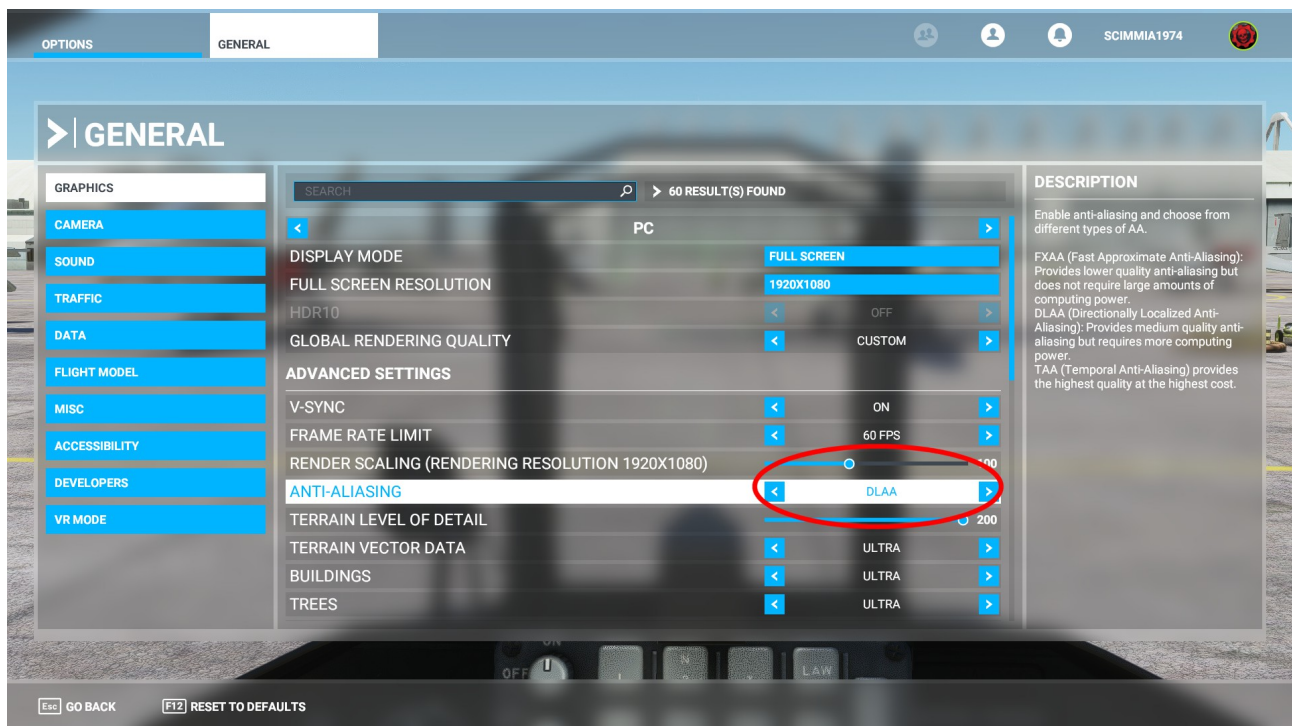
OPTIONS GENERAL

SCIMMIA1974

GENERAL

GRAPHICS
CAMERA
SOUND
TRAFFIC
DATA
FLIGHT MODEL
MISC
ACCESSIBILITY
DEVELOPERS
VR MODE

SEARCH
60 RESULT(S) FOUND

PC

| | |
|---|---|
| DISPLAY MODE | FULL SCREEN |
| FULL SCREEN RESOLUTION | 1920X1080 |
| HDR10 | OFF |
| GLOBAL RENDERING QUALITY | CUSTOM |

ADVANCED SETTINGS

| | |
|---|---|
| V-SYNC | ON |
| FRAME RATE LIMIT | 60 FPS |
| RENDER SCALING (RENDERING RESOLUTION 1920X1080) | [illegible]00 |
| ANTI-ALIASING | DLAA |
| TERRAIN LEVEL OF DETAIL | 200 |
| TERRAIN VECTOR DATA | ULTRA |
| BUILDINGS | ULTRA |
| TREES | ULTRA |

DESCRIPTION

Enable anti-aliasing and choose from different types of AA.

FXAA (Fast Approximate Anti-Aliasing): Provides lower quality anti-aliasing but does not require large amounts of computing power.
DLAA (Directionally Localized Anti-Aliasing): Provides medium quality anti-aliasing but requires more computing power.
TAA (Temporal Anti-Aliasing) provides the highest quality at the highest cost.

Esc GO BACK F12 RESET TO DEFAULTS